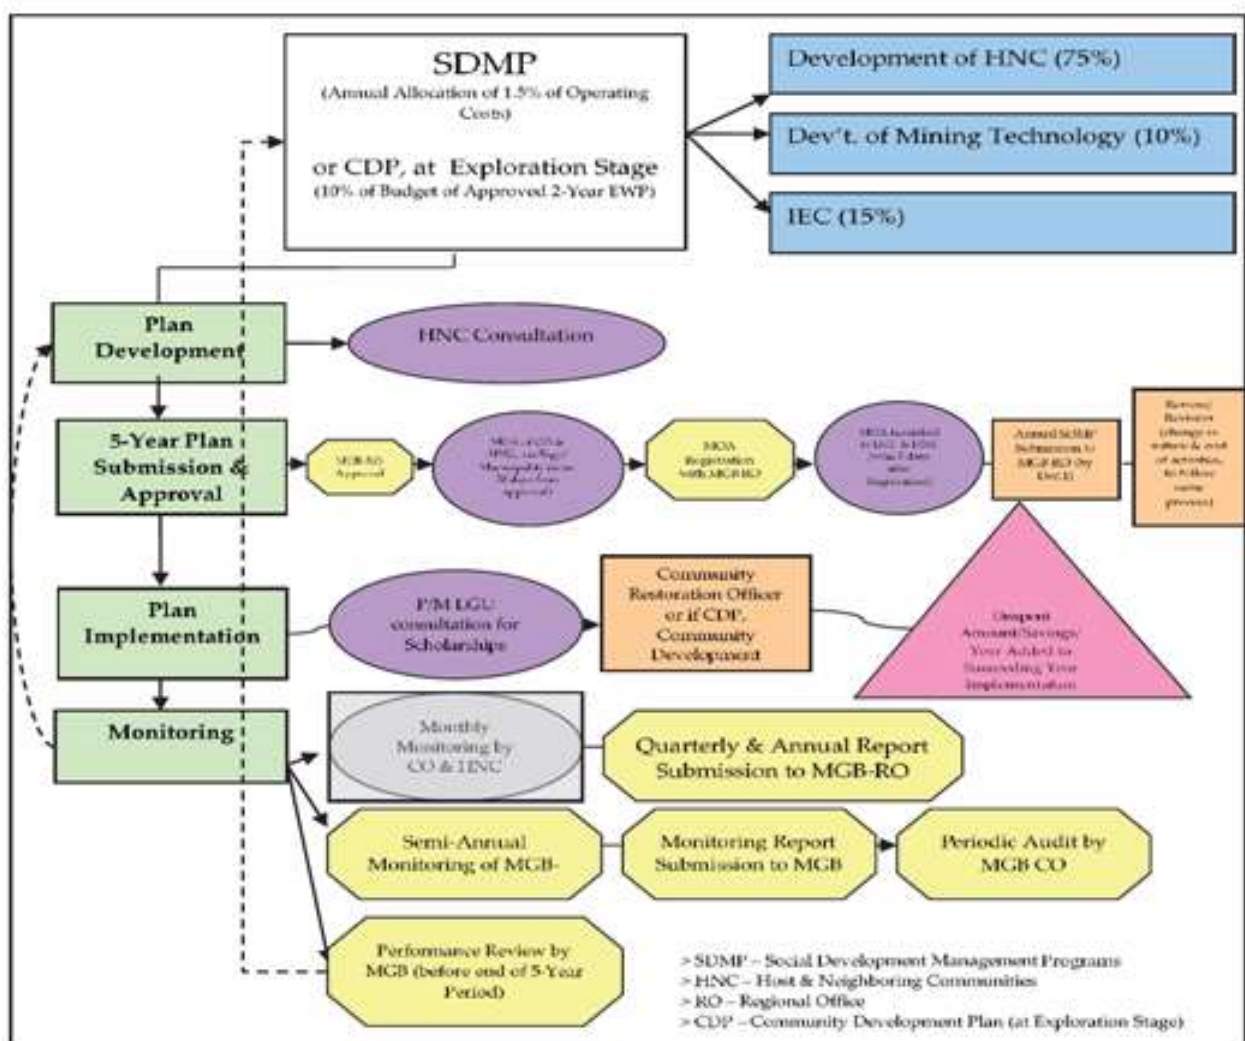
SDMP
(Annual Allocation of 1.5% of Operating Costs)

or CDP, at Exploration Stage
(10% of Budget of Approved 2-Year EWP)

Development of HNC (75%)

Dev't. of Mining Technology (10%)

IEC (15%)

Plan Development

HNC Consultation

5-Year Plan Submission & Approval

MGB-RO Approval

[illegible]

MOA Registration with MGB-RO

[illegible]

Annual SDMP Submission to MGB-RO (by Dec 1)

Review/ Revision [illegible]

Plan Implementation

P/M LGU consultation for Scholarships

Community Restoration Officer or if CDP, Community Development

Unspent Amount/Savings/ Year Added to Succeeding Year Implementation

Monitoring

Monthly Monitoring by CO & HNC

Quarterly & Annual Report Submission to MGB-RO

Semi-Annual Monitoring of MGB-

Monitoring Report Submission to MGB

Periodic Audit by MGB CO

Performance Review by MGB (before end of 5-Year Period)

> SDMP – Social Development Management Programs
> HNC – Host & Neighboring Communities
> RO – Regional Office
> CDP – Community Development Plan (at Exploration Stage)